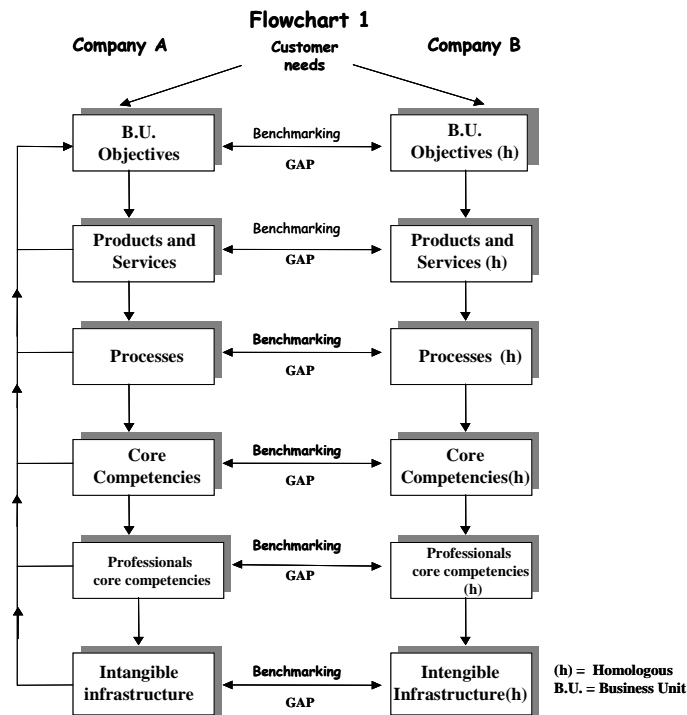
Flowchart 1

Company A

Customer needs

Company B

B.U. Objectives

Benchmarking

GAP

B.U. Objectives (h)

Products and Services

Benchmarking

GAP

Products and Services (h)

Processes

Benchmarking

GAP

Processes (h)

Core Competencies

Benchmarking

GAP

Core Competencies(h)

Professionals core competencies

Benchmarking

GAP

Professionals core competencies (h)

Intangible infrastructure

Benchmarking

GAP

Intengible Infrastructure(h)

(h) = Homologous
B.U. = Business Unit